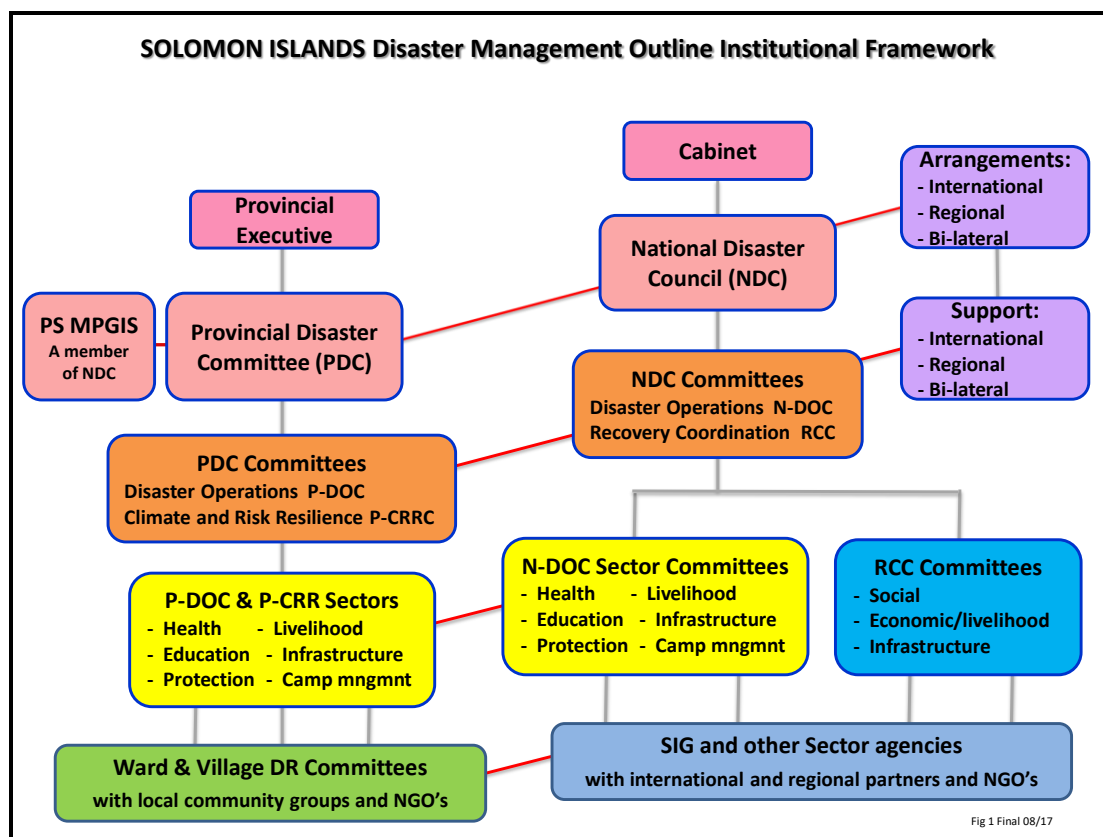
SOLOMON ISLANDS Disaster Management Outline Institutional Framework

Cabinet

Arrangements:
- International
- Regional
- Bi-lateral

Provincial Executive

National Disaster Council (NDC)

PS MPGIS
A member of NDC

Provincial Disaster Committee (PDC)

Support:
- International
- Regional
- Bi-lateral

NDC Committees
Disaster Operations N-DOC
Recovery Coordination RCC

PDC Committees
Disaster Operations P-DOC
Climate and Risk Resilience P-CRRC

N-DOC Sector Committees
- Health - Livelihood
- Education - Infrastructure
- Protection - Camp mngmnt

RCC Committees
- Social
- Economic/livelihood
- Infrastructure

P-DOC & P-CRR Sectors
- Health - Livelihood
- Education - Infrastructure
- Protection - Camp mngmnt

SIG and other Sector agencies
with international and regional partners and NGO's

Ward & Village DR Committees
with local community groups and NGO's

Fig 1 Final 08/17